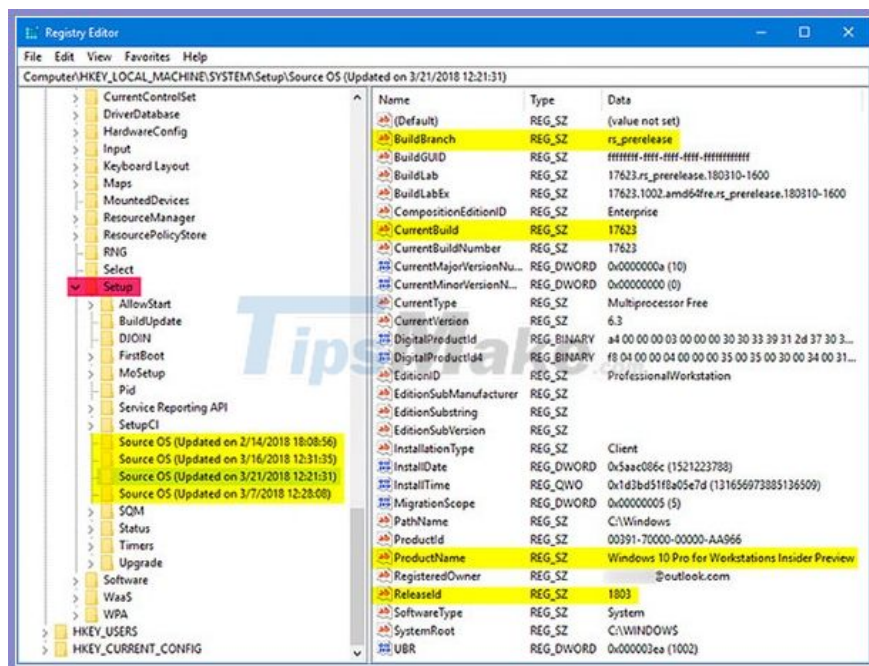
Registry Editor

File Edit View Favorites Help

Computer\HKEY_LOCAL_MACHINE\SYSTEM\Setup\Source OS (Updated on 3/21/2018 12:21:31)

CurrentControlSet
DriverDatabase
HardwareConfig
Input
Keyboard Layout
Maps
MountedDevices
ResourceManager
ResourcePolicyStore
RNG
Select
Setup
AllowStart
BuildUpdate
DJOIN
FirstBoot
MoSetup
Pid
Service Reporting API
SetupCI
Source OS (Updated on 2/14/2018 18:08:56)
Source OS (Updated on 3/16/2018 12:31:35)
Source OS (Updated on 3/21/2018 12:21:31)
Source OS (Updated on 3/7/2018 12:28:08)
SQM
Status
Timers
Upgrade
Software
WaaS
WPA
HKEY_USERS
HKEY_CURRENT_CONFIG

| Name | Type | Data |
|---|---|---|
| (Default) | REG_SZ | (value not set) |
| BuildBranch | REG_SZ | rs_prerelease |
| BuildGUID | REG_SZ | ffffffff-ffff-ffff-ffff-ffffffffffff |
| BuildLab | REG_SZ | 17623.rs_prerelease.180310-1600 |
| BuildLabEx | REG_SZ | 17623.1002.amd64fre.rs_prerelease.180310-1600 |
| CompositionEditionID | REG_SZ | Enterprise |
| CurrentBuild | REG_SZ | 17623 |
| CurrentBuildNumber | REG_SZ | 17623 |
| CurrentMajorVersionNu... | REG_DWORD | 0x0000000a (10) |
| CurrentMinorVersionN... | REG_DWORD | 0x00000000 (0) |
| CurrentType | REG_SZ | Multiprocessor Free |
| CurrentVersion | REG_SZ | 6.3 |
| DigitalProductId | REG_BINARY | a4 00 00 00 03 00 00 00 30 30 33 39 31 2d 37 30 3... |
| DigitalProductId4 | REG_BINARY | f8 04 00 00 04 00 00 00 35 00 35 00 30 00 34 00 31... |
| EditionID | REG_SZ | ProfessionalWorkstation |
| EditionSubManufacturer | REG_SZ | |
| EditionSubstring | REG_SZ | |
| EditionSubVersion | REG_SZ | |
| InstallationType | REG_SZ | Client |
| InstallDate | REG_DWORD | 0x5aac086c (1521223788) |
| InstallTime | REG_QWORD | 0x1d3bd51f8a05e7d (131656973885136509) |
| MigrationScope | REG_DWORD | 0x00000005 (5) |
| PathName | REG_SZ | C:\Windows |
| ProductId | REG_SZ | 00391-70000-00000-AA966 |
| ProductName | REG_SZ | Windows 10 Pro for Workstations Insider Preview |
| RegisteredOwner | REG_SZ | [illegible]@outlook.com |
| ReleaseId | REG_SZ | 1803 |
| SoftwareType | REG_SZ | System |
| SystemRoot | REG_SZ | C:\WINDOWS |
| UBR | REG_DWORD | 0x000003ea (1002) |

TipsMake